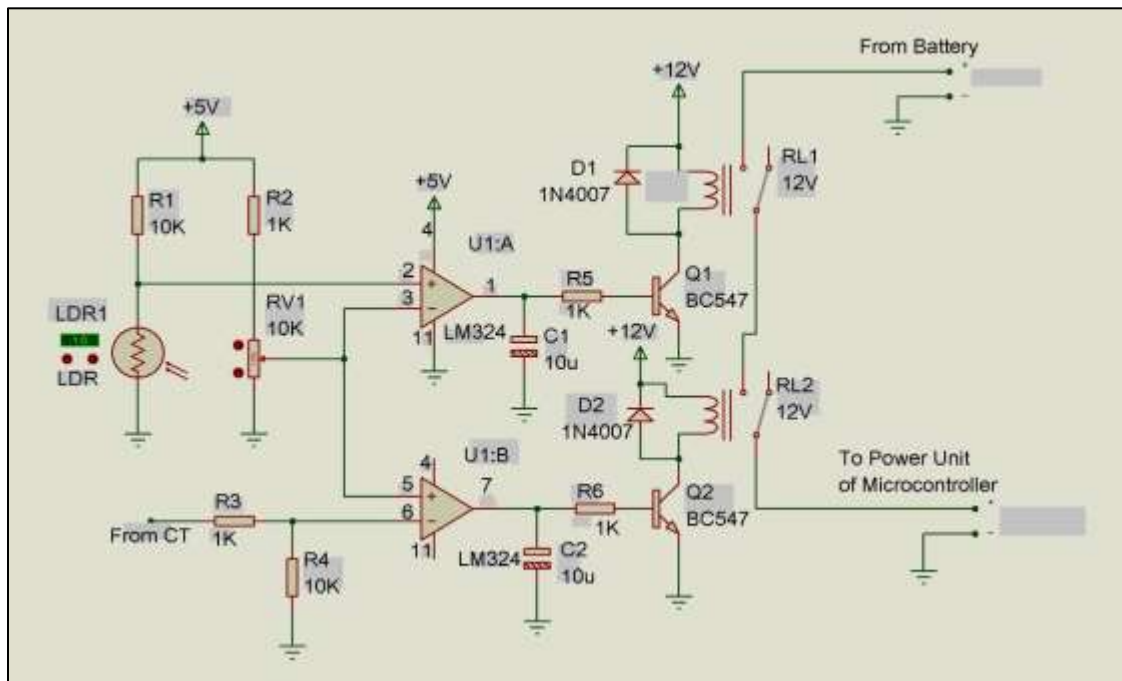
From Battery
+12V
+5V
D1
1N4007
RL1
12V
R1
10K
R2
1K
+5V
4
U1:A
2
3
1
R5
1K
Q1
BC547
LDR1
LDR
RV1
10K
11
LM324
C1
10u
+12V
D2
1N4007
RL2
12V
4
U1:B
5
7
R6
1K
Q2
BC547
To Power Unit
of Microcontroller
6
From CT
R3
1K
11
LM324
C2
10u
R4
10K